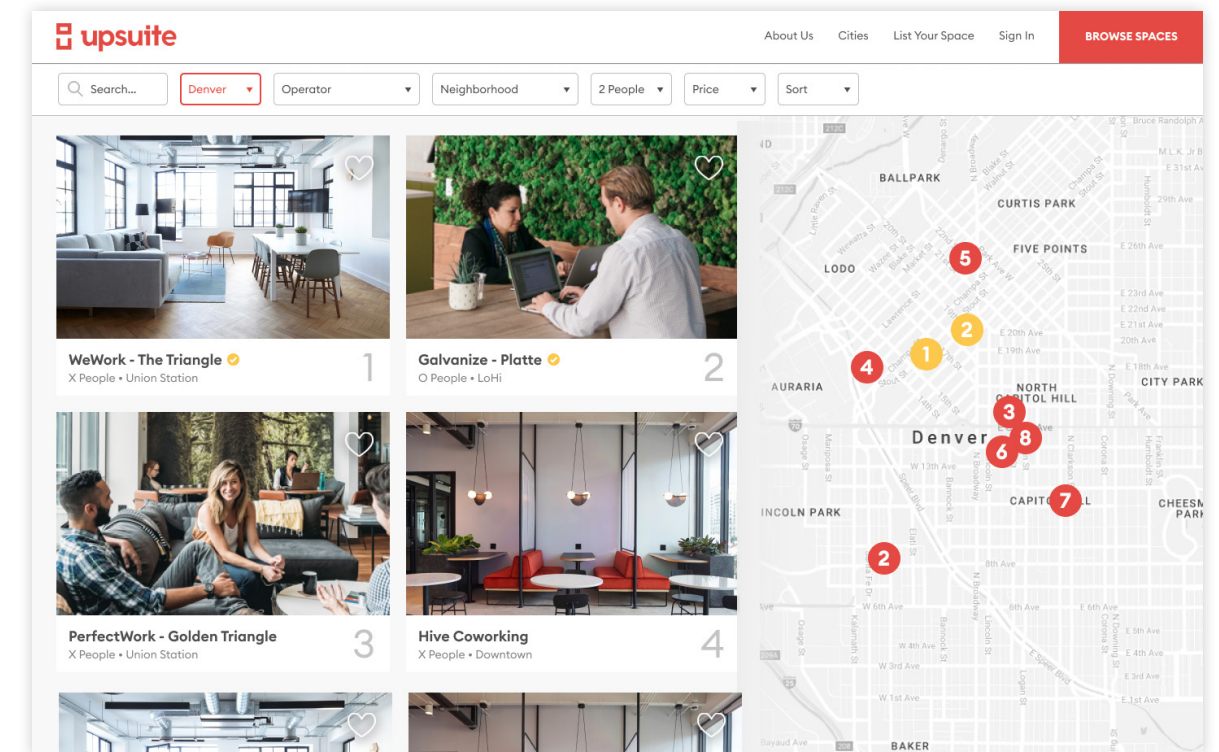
upsuite

About Us Cities List Your Space Sign In BROWSE SPACES

Search... Denver Operator Neighborhood 2 People Price Sort

WeWork - The Triangle
X People • Union Station
1

Galvanize - Platte
O People • LoHi
2

PerfectWork - Golden Triangle
X People • Union Station
3

Hive Coworking
X People • Downtown
4

BALLPARK
CURTIS PARK
FIVE POINTS
LODO
AURARIA
NORTH CAPITOL HILL
CITY PARK
Denver
CAPITOL HILL
CHEESMAN PARK
LINCOLN PARK
BAKER

5
2
1
4
3
8
6
7
2

E 20th Ave
E 19th Ave
E 18th Ave
E 26th Ave
E 23rd Ave
E 22nd Ave
E 21st Ave
20th Ave
E 31st Ave
29th Ave
W 13th Ave
8th Ave
W 6th Ave
6th Ave
E 6th Ave
E 5th Ave
E 4th Ave
W 4th Ave
W 3rd Ave
W 1st Ave
Bayaud Ave
Speer Blvd
Broadway
Lincoln St
Bannock St
Kalamath St
Mariposa St
Osage St
Elati St
Logan St
Corona St
Downing St
Humboldt St
Franklin St
Clarkson St
Champa St
Stout St
Blake St
Walnut St
Market St
Lawrence St
Wazee St
Wewatta St
Larimer St
14th St
25th St
Bruce Randolph Ave
M L K Jr
Little Raven St
Delgany St
Arapahoe St
Ogden St
Pearl St
Marion St